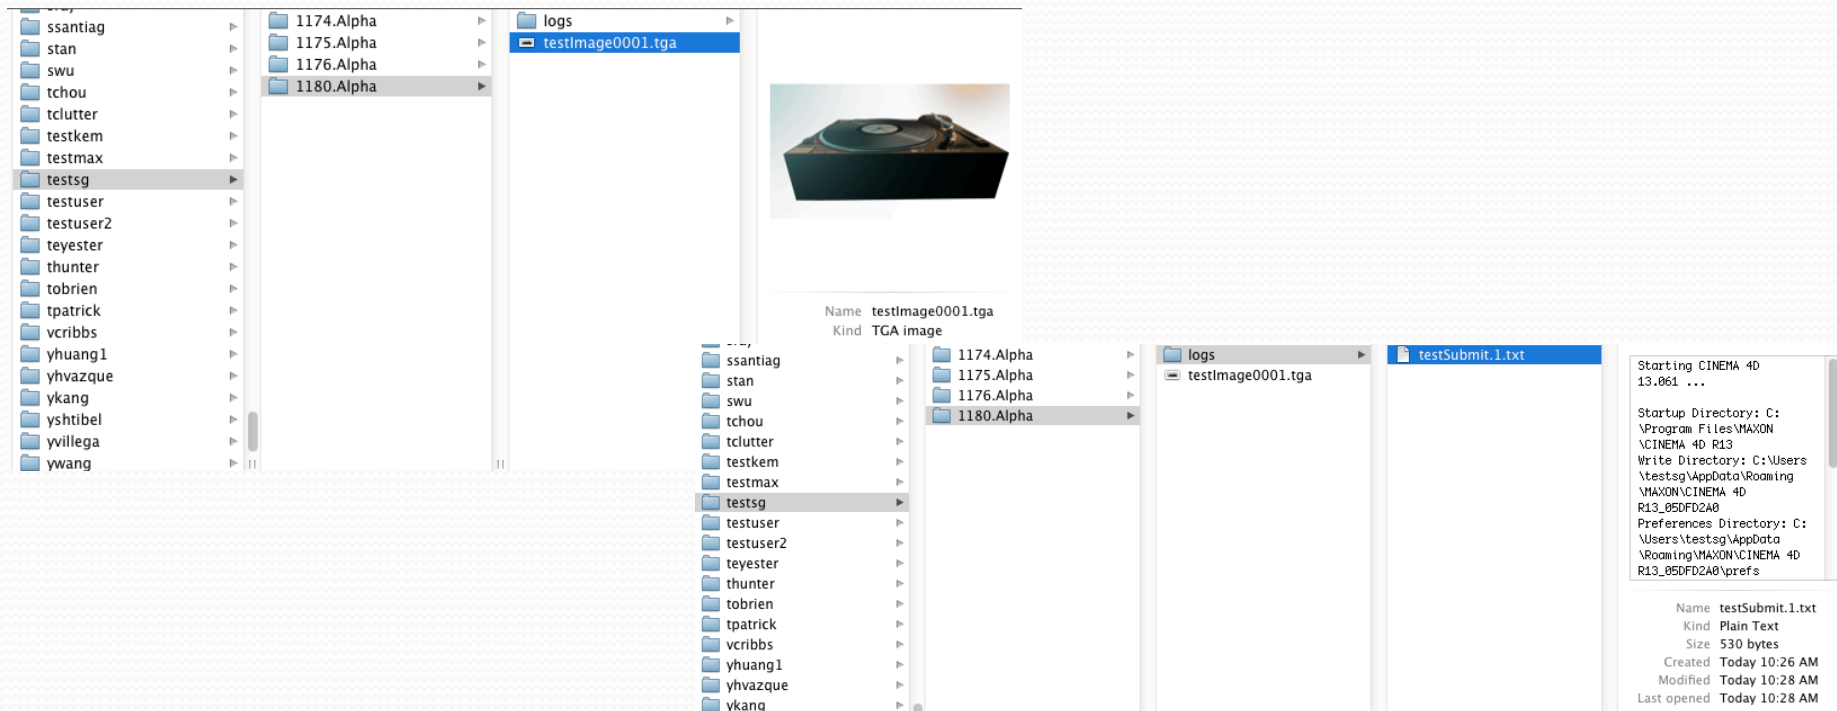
ssantiag
stan
swu
tchou
tclutter
testkem
testmax
testsg
testuser
testuser2
teyester
thunter
tobrien
tpatrick
vcribbs
yhuang1
yhvazque
ykang
yshtibel
yvillega
ywang

1174.Alpha
1175.Alpha
1176.Alpha
1180.Alpha

logs
testImage0001.tga

Name testImage0001.tga
Kind TGA image

ssantiag
stan
swu
tchou
tclutter
testkem
testmax
testsg
testuser
testuser2
teyester
thunter
tobrien
tpatrick
vcribbs
yhuang1
yhvazque
ykang

1174.Alpha
1175.Alpha
1176.Alpha
1180.Alpha

logs
testImage0001.tga

testSubmit.1.txt

Starting CINEMA 4D 13.061 ...

Startup Directory: C:\Program Files\MAXON\CINEMA 4D R13
Write Directory: C:\Users\testsg\AppData\Roaming\MAXON\CINEMA 4D R13_05DFD2A0
Preferences Directory: C:\Users\testsg\AppData\Roaming\MAXON\CINEMA 4D R13_05DFD2A0\prefs

Name testSubmit.1.txt
Kind Plain Text
Size 530 bytes
Created Today 10:26 AM
Modified Today 10:28 AM
Last opened Today 10:28 AM